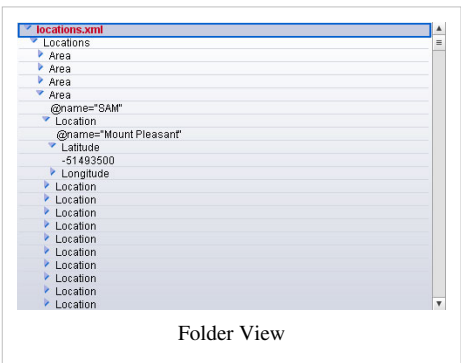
locations.xml
Locations
Area
Area
Area
Area
@name="SAM"
Location
@name="Mount Pleasant"
Latitude
-51493500
Longitude
Location
Location
Location
Location
Location
Location
Location
Location
Location
Location

Folder View